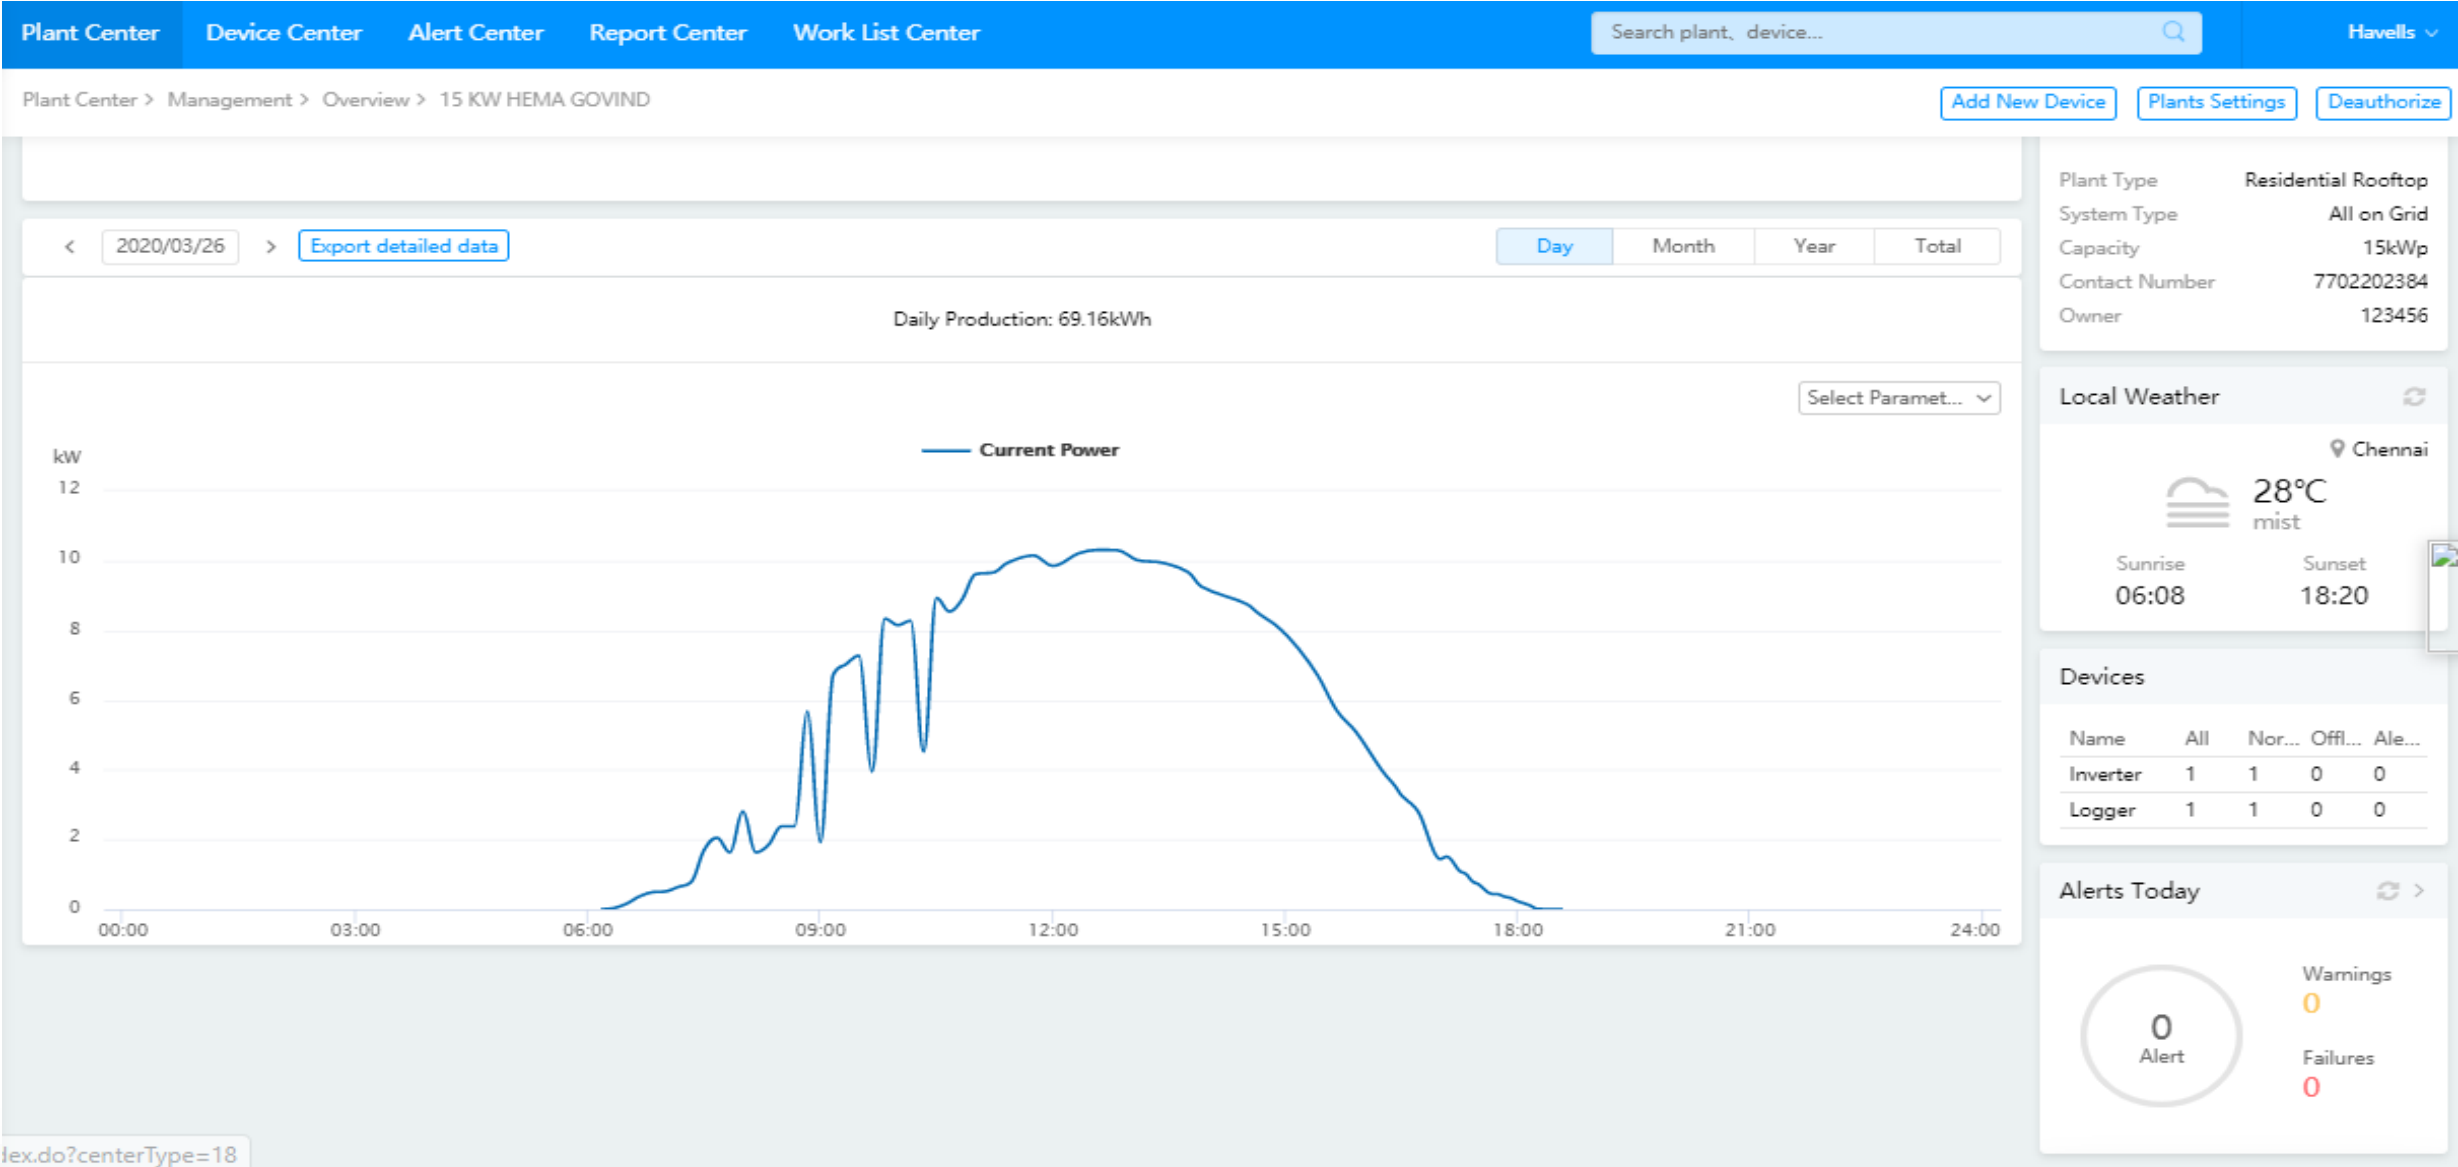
Plant Center Device Center Alert Center Report Center Work List Center

Search plant, device...

Havells

Plant Center > Management > Overview > 15 KW HEMA GOVIND

Add New Device Plants Settings Deauthorize

| Plant Type | Residential Rooftop |
|---|---|
| System Type | All on Grid |
| Capacity | 15kWp |
| Contact Number | 7702202384 |
| Owner | 123456 |

< 2020/03/26 > Export detailed data

Day Month Year Total

Daily Production: 69.16kWh

Select Paramet...

Current Power

kW
12
10
8
6
4
2
0

00:00 03:00 06:00 09:00 12:00 15:00 18:00 21:00 24:00

Local Weather

Chennai

28°C
mist

Sunrise
06:08

Sunset
18:20

Devices

| Name | All | Nor... | Offl... | Ale... |
|---|---|---|---|---|
| Inverter | 1 | 1 | 0 | 0 |
| Logger | 1 | 1 | 0 | 0 |

Alerts Today

0
Alert

Warnings
0

Failures
0

dex.do?centerType=18